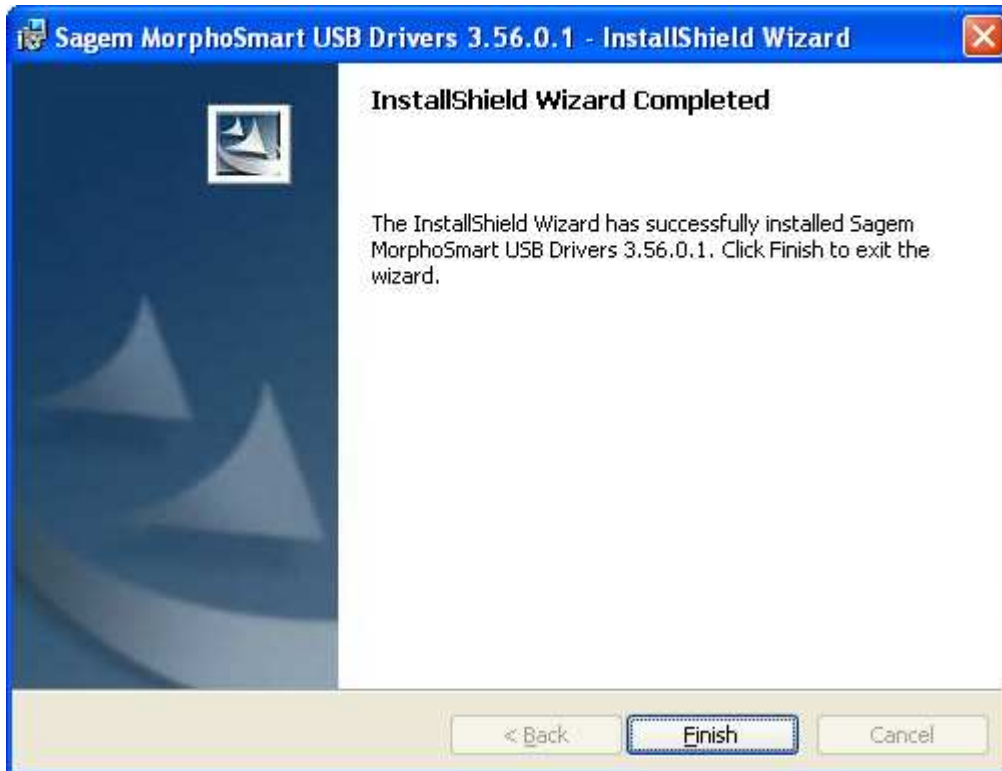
Sagem MorphoSmart USB Drivers 3.56.0.1 - InstallShield Wizard

InstallShield Wizard Completed

The InstallShield Wizard has successfully installed Sagem MorphoSmart USB Drivers 3.56.0.1. Click Finish to exit the wizard.

< Back

Finish

Cancel